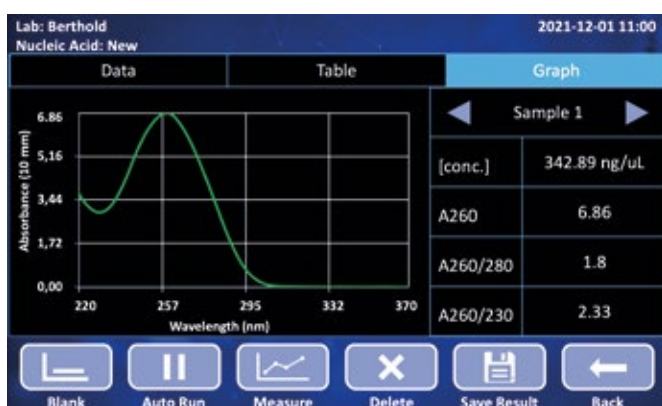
Lab: Berthold
Nucleic Acid: New

2021-12-01 11:00

Data | Table | Graph

6.86
5,16
3,44
1,72
0,00
Absorbance (10 mm)
220 257 295 332 370
Wavelength (nm)

Sample 1

| [conc.] | 342.89 ng/uL |
|---|---|
| A260 | 6.86 |
| A260/280 | 1.8 |
| A260/230 | 2.33 |

Blank
Auto Run
Measure
Delete
Save Result
Back